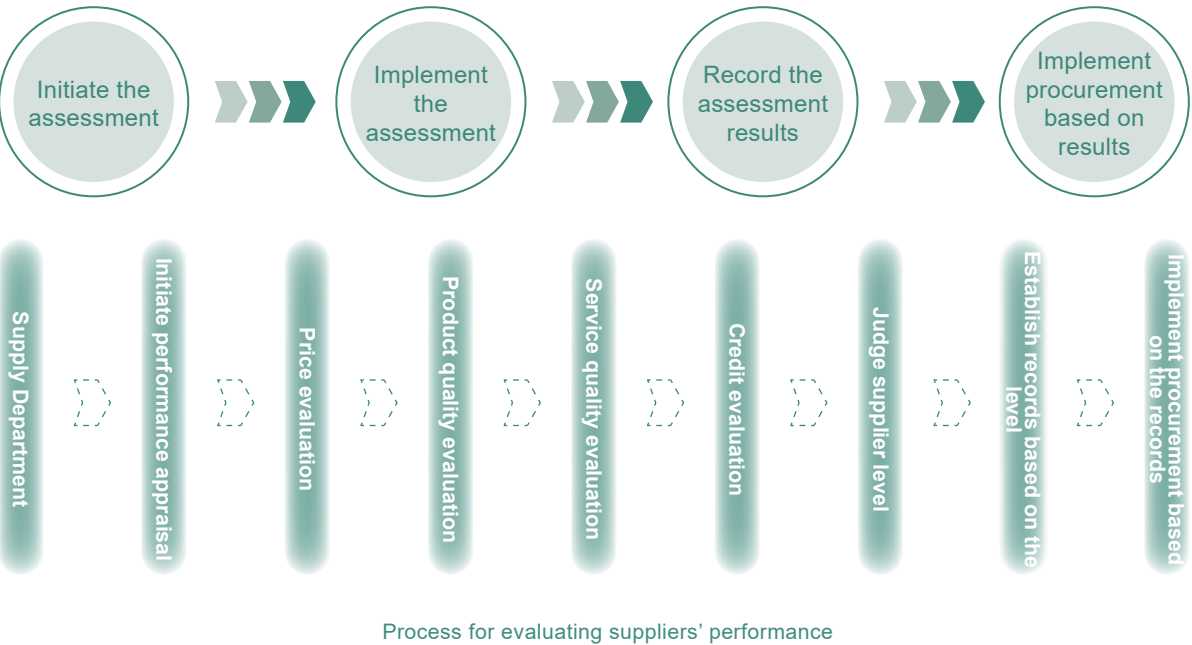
Initiate the assessment

Implement the assessment

Record the assessment results

Implement procurement based on results

Supply Department

Initiate performance appraisal

Price evaluation

Product quality evaluation

Service quality evaluation

Credit evaluation

Judge supplier level

Establish records based on the level

Implement procurement based on the records

Process for evaluating suppliers' performance